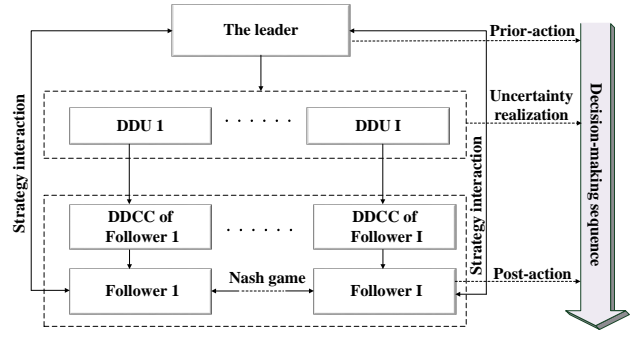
The leader

Prior-action

Strategy interaction

DDU 1

. . . . . .

DDU I

Uncertainty realization

Decision-making sequence

DDCC of Follower 1

. . . . . .

DDCC of Follower I

Strategy interaction

Follower 1

Nash game

Follower I

Post-action